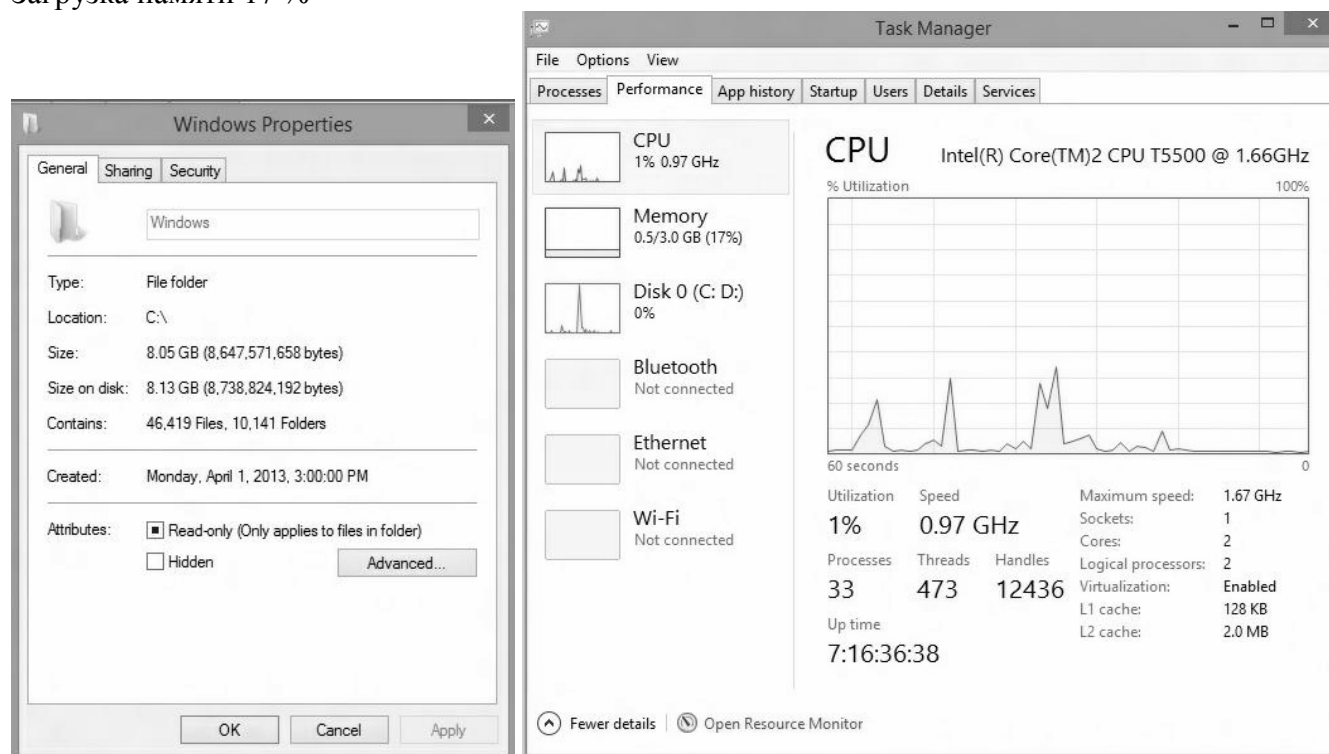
Загрузка памяти 17 %

Windows Properties

General | Sharing | Security

Windows

Type: File folder

Location: C:\

Size: 8.05 GB (8,647,571,658 bytes)

Size on disk: 8.13 GB (8,738,824,192 bytes)

Contains: 46,419 Files, 10,141 Folders

Created: Monday, April 1, 2013, 3:00:00 PM

Attributes: ■ Read-only (Only applies to files in folder)

☐ Hidden

Advanced...

OK | Cancel | Apply

Task Manager

File Options View

Processes | Performance | App history | Startup | Users | Details | Services

CPU
1% 0.97 GHz

Memory
0.5/3.0 GB (17%)

Disk 0 (C: D:)
0%

Bluetooth
Not connected

Ethernet
Not connected

Wi-Fi
Not connected

CPU Intel(R) Core(TM)2 CPU T5500 @ 1.66GHz

% Utilization 100%

60 seconds 0

Utilization 1%
Speed 0.97 GHz

Processes 33
Threads 473
Handles 12436

Up time
7:16:36:38

Maximum speed: 1.67 GHz
Sockets: 1
Cores: 2
Logical processors: 2
Virtualization: Enabled
L1 cache: 128 KB
L2 cache: 2.0 MB

Fewer details | Open Resource Monitor